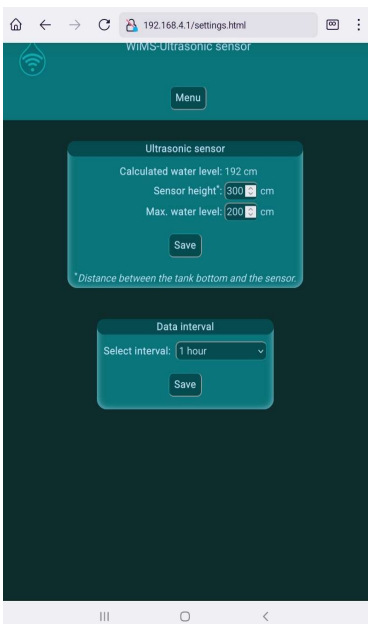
192.168.4.1/settings.html

WiMS-Ultrasonic sensor

Menu

Ultrasonic sensor

Calculated water level: 192 cm

Sensor height*: 300 cm

Max. water level: 200 cm

Save

*Distance between the tank bottom and the sensor.

Data interval

Select interval: 1 hour

Save